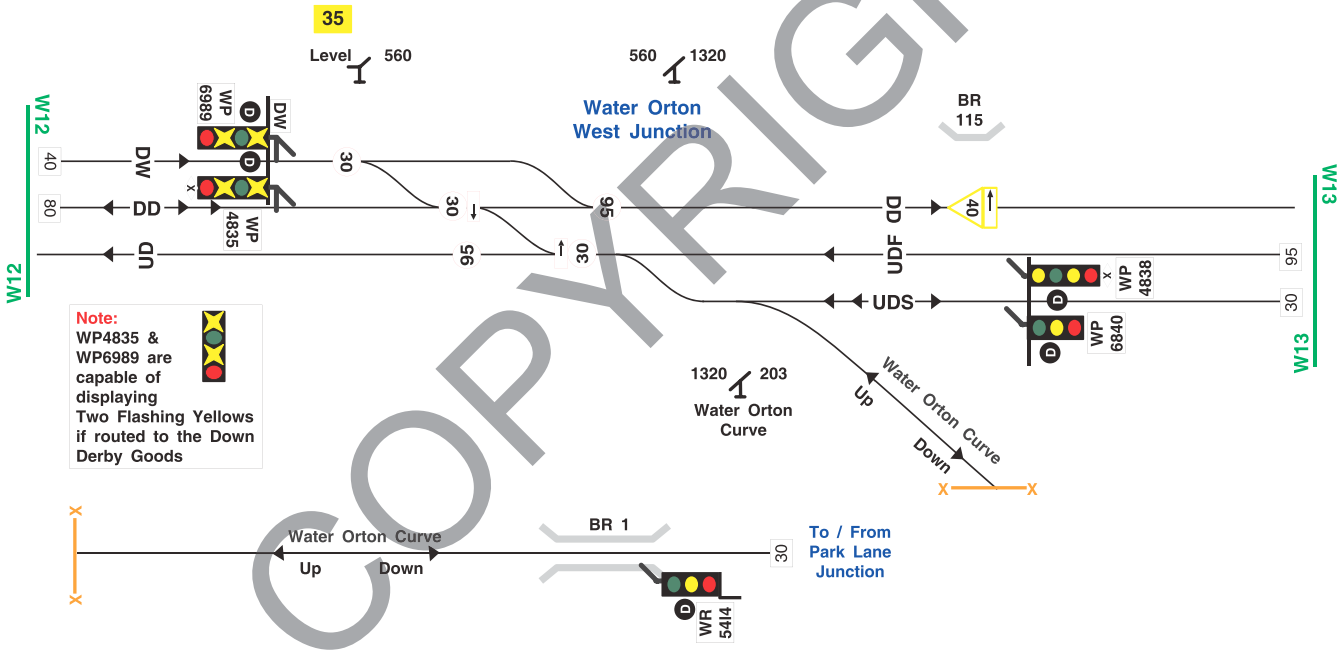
35

Level 560

560 1320

Water Orton West Junction

BR 115

W12

WP 6989

D

DW

40

DW

D

30

80

DD

x

WP 4835

30

95

DD

40

W13

UD

95

30

UDF

95

x WP 4838

D

UDS

30

WP 6840

D

W12

W13

Note:
WP4835 & WP6989 are capable of displaying Two Flashing Yellows if routed to the Down Derby Goods

1320 203

Water Orton Curve

Up

Water Orton Curve

Down

X X

X

X

BR 1

Water Orton Curve

Up

Down

30

To / From Park Lane Junction

D

WR 5414

COPYRIGHT